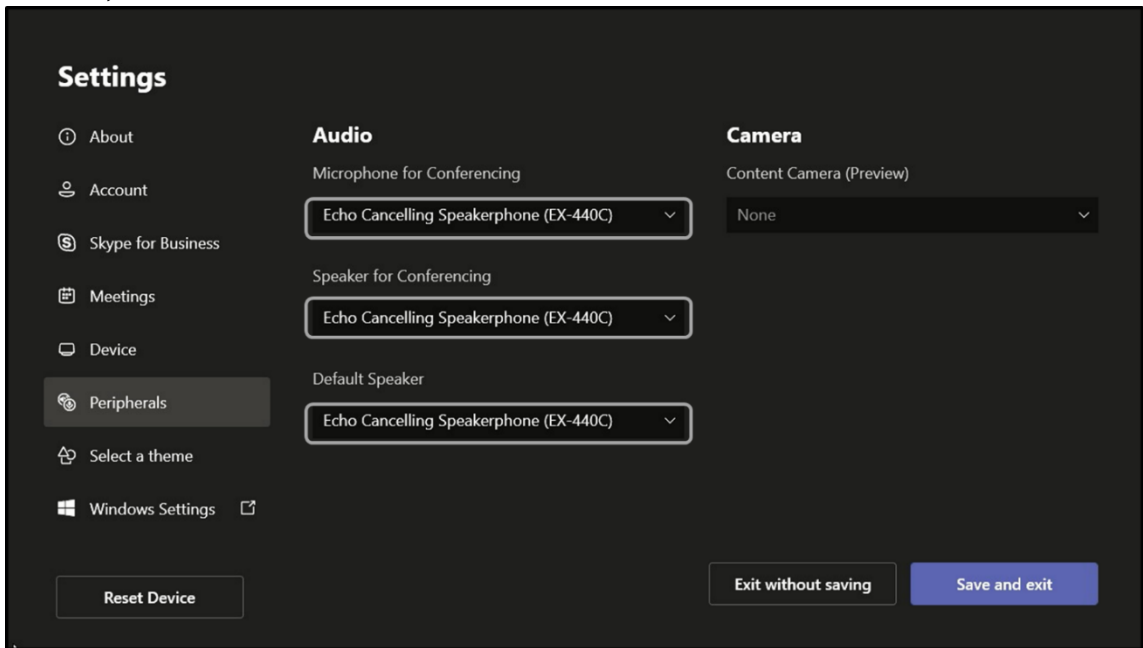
Settings

About

Account

Skype for Business

Meetings

Device

Peripherals

Select a theme

Windows Settings

Reset Device

Audio

Microphone for Conferencing

Echo Cancelling Speakerphone (EX-440C)

Speaker for Conferencing

Echo Cancelling Speakerphone (EX-440C)

Default Speaker

Echo Cancelling Speakerphone (EX-440C)

Camera

Content Camera (Preview)

None

Exit without saving

Save and exit